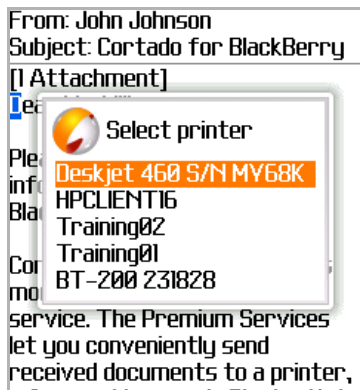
From: John Johnson
Subject: Cortado for BlackBerry
[1 Attachment]
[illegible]

Ple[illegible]
inf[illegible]
Bla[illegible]

Select printer
Deskjet 460 S/N MY68K
HPCLIENT16
Training02
Training01
BT-200 231828

Cor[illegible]
mo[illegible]
service. The Premium Services let you conveniently send received documents to a printer,